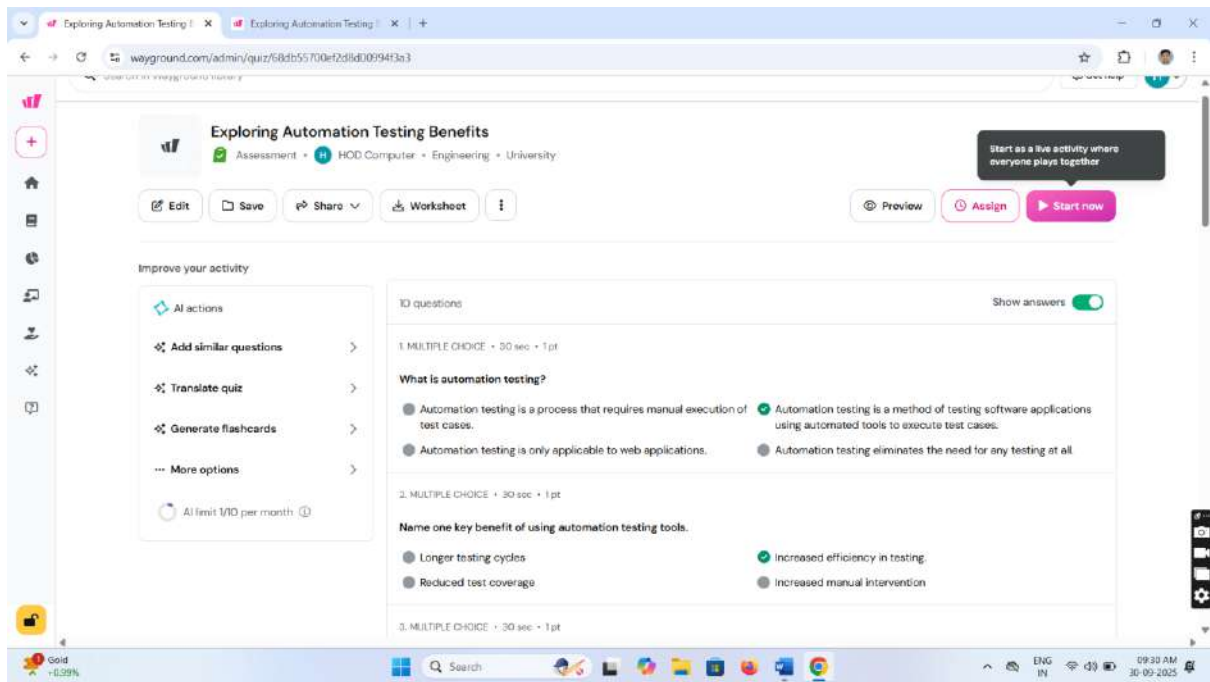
Exploring Automation Testing | ×
Exploring Automation Testing | ×
+

wayground.com/admin/quiz/68db55700ef2d8d00994f3a3

Exploring Automation Testing Benefits
Assessment • H HOD Computer • Engineering • University

Start as a live activity where everyone plays together

Edit
Save
Share
Worksheet
Preview
Assign
Start now

Improve your activity

AI actions
Add similar questions
Translate quiz
Generate flashcards
··· More options
AI limit 1/10 per month

10 questions
Show answers

1. MULTIPLE CHOICE • 30 sec • 1 pt
What is automation testing?
Automation testing is a process that requires manual execution of test cases.
Automation testing is a method of testing software applications using automated tools to execute test cases.
Automation testing is only applicable to web applications.
Automation testing eliminates the need for any testing at all.

2. MULTIPLE CHOICE • 30 sec • 1 pt
Name one key benefit of using automation testing tools.
Longer testing cycles
Increased efficiency in testing.
Reduced test coverage
Increased manual intervention

3. MULTIPLE CHOICE • 30 sec • 1 pt

Gold
+0.39%
Search
ENG IN
09:30 AM
30-09-2025